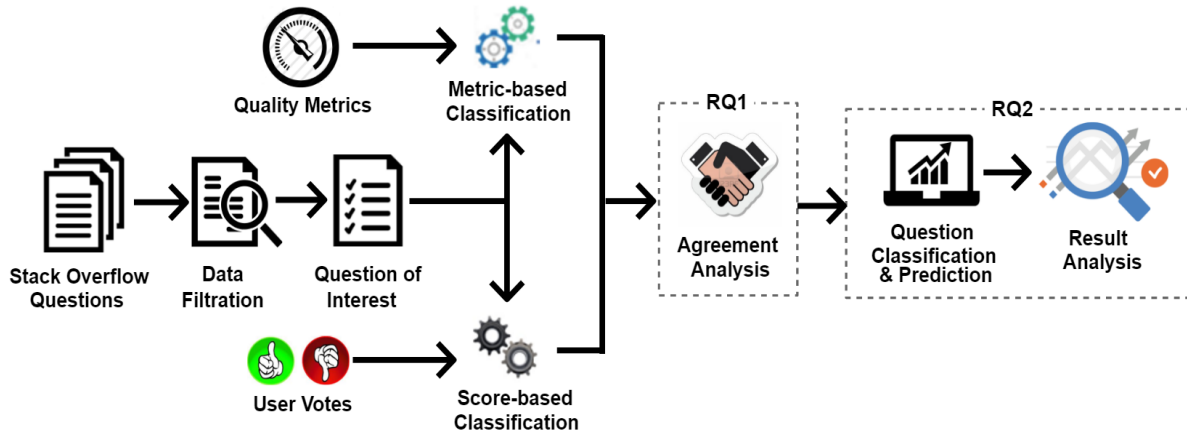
Quality Metrics

Metric-based Classification

Stack Overflow Questions

Data Filtration

Question of Interest

User Votes

Score-based Classification

RQ1

Agreement Analysis

RQ2

Question Classification & Prediction

Result Analysis